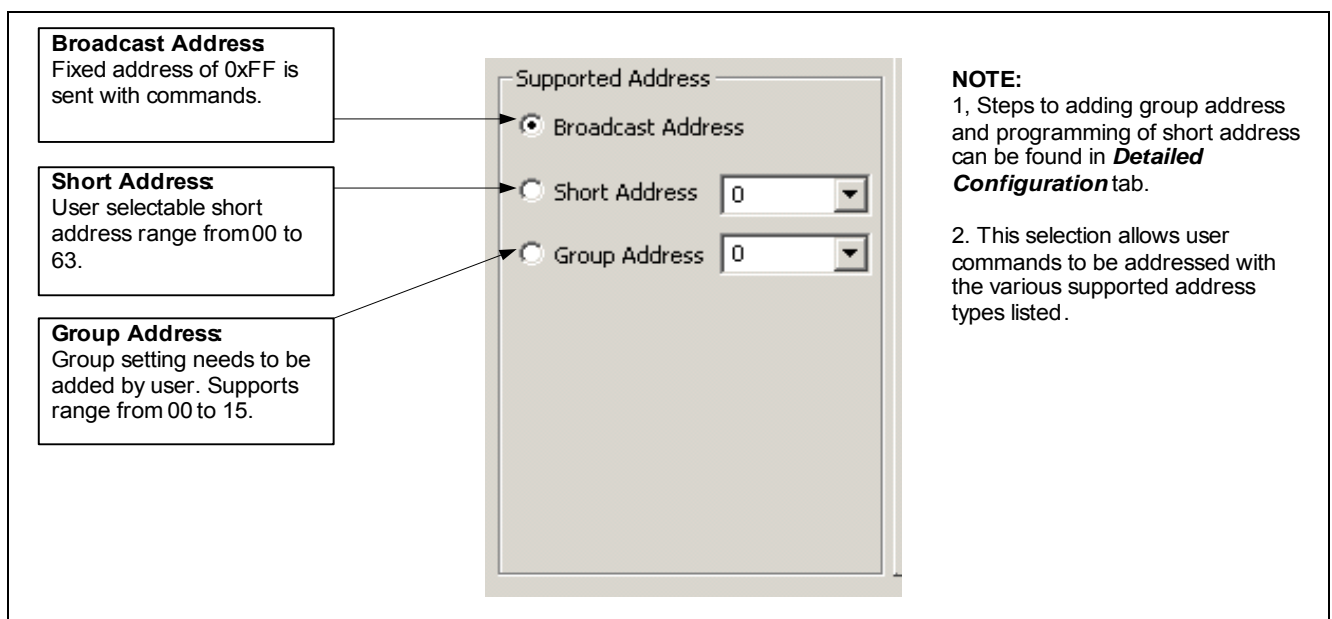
**Broadcast Address**
Fixed address of 0xFF is sent with commands.

**Short Address**:
User selectable short address range from 00 to 63.

**Group Address**:
Group setting needs to be added by user. Supports range from 00 to 15.

Supported Address

Broadcast Address

Short Address 0

Group Address 0

**NOTE:**
1, Steps to adding group address and programming of short address can be found in ***Detailed Configuration*** tab.

2. This selection allows user commands to be addressed with the various supported address types listed.